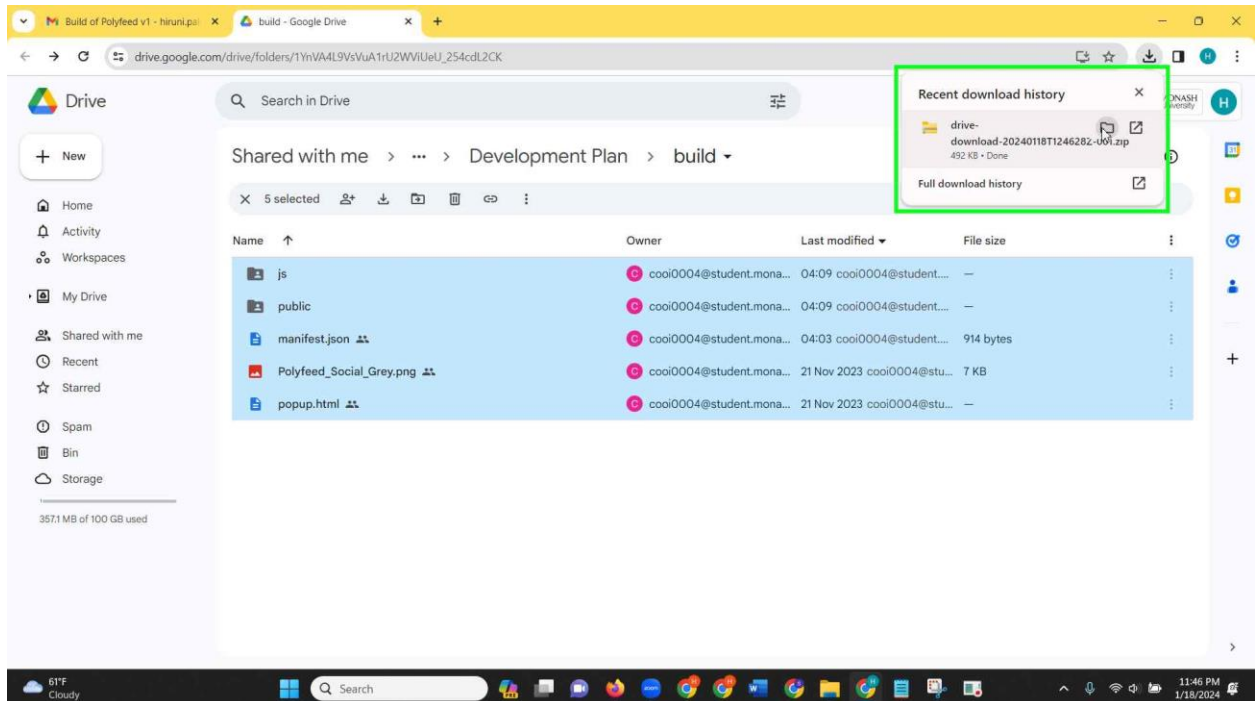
Build of Polyfeed v1 - hiruni.pa
build - Google Drive
drive.google.com/drive/folders/1YnVA4L9VsVuA1rU2WViUeU_254cdL2CK

Drive
Search in Drive
New
Home
Activity
Workspaces
My Drive
Shared with me
Recent
Starred
Spam
Bin
Storage
357.1 MB of 100 GB used

Shared with me > ··· > Development Plan > build
5 selected

| Name ↑ | Owner | Last modified | File size |
|---|---|---|---|
| js | cooi0004@student.mona... | 04:09 cooi0004@student.... | — |
| public | cooi0004@student.mona... | 04:09 cooi0004@student.... | — |
| manifest.json | cooi0004@student.mona... | 04:03 cooi0004@student.... | 914 bytes |
| Polyfeed_Social_Grey.png | cooi0004@student.mona... | 21 Nov 2023 cooi0004@stu... | 7 KB |
| popup.html | cooi0004@student.mona... | 21 Nov 2023 cooi0004@stu... | — |

Recent download history
drive-download-20240118T1246282-001.zip
492 KB • Done
Full download history

MONASH University
H

61°F
Cloudy
Search
11:46 PM
1/18/2024